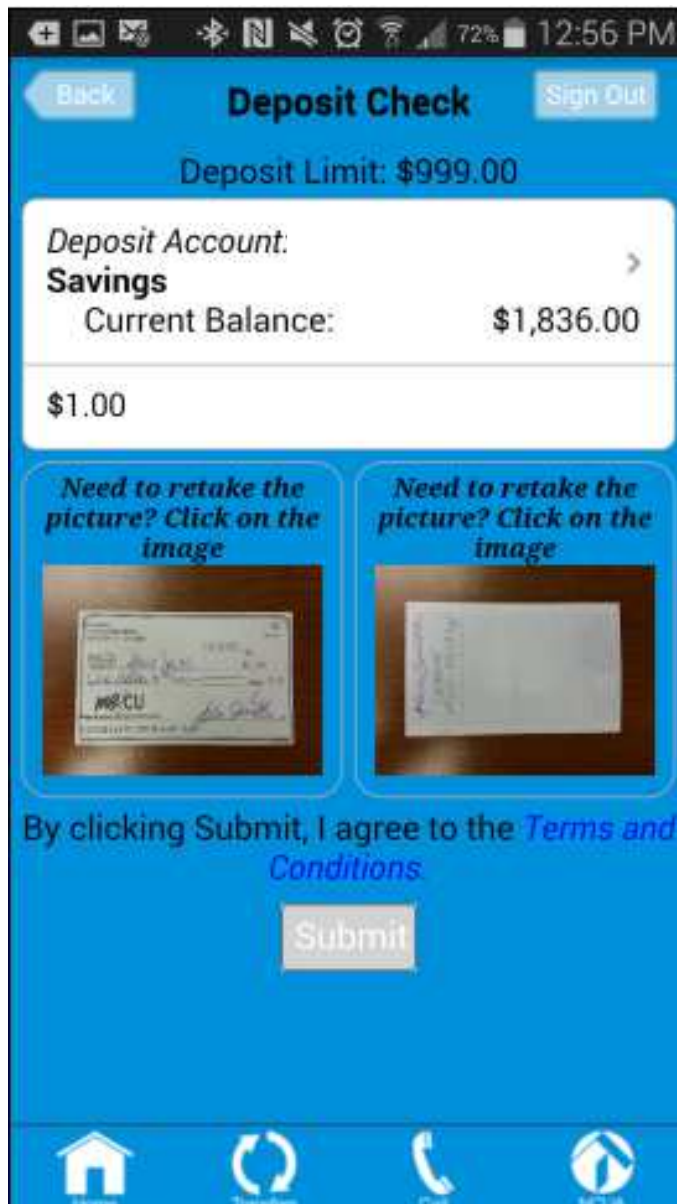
72% 12:56 PM

Back

Deposit Check

Sign Out

Deposit Limit: $999.00

Deposit Account:
Savings
Current Balance: $1,836.00

$1.00

Need to retake the picture? Click on the image

MBCU

Need to retake the picture? Click on the image

By clicking Submit, I agree to the Terms and Conditions.

Submit

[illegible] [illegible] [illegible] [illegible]